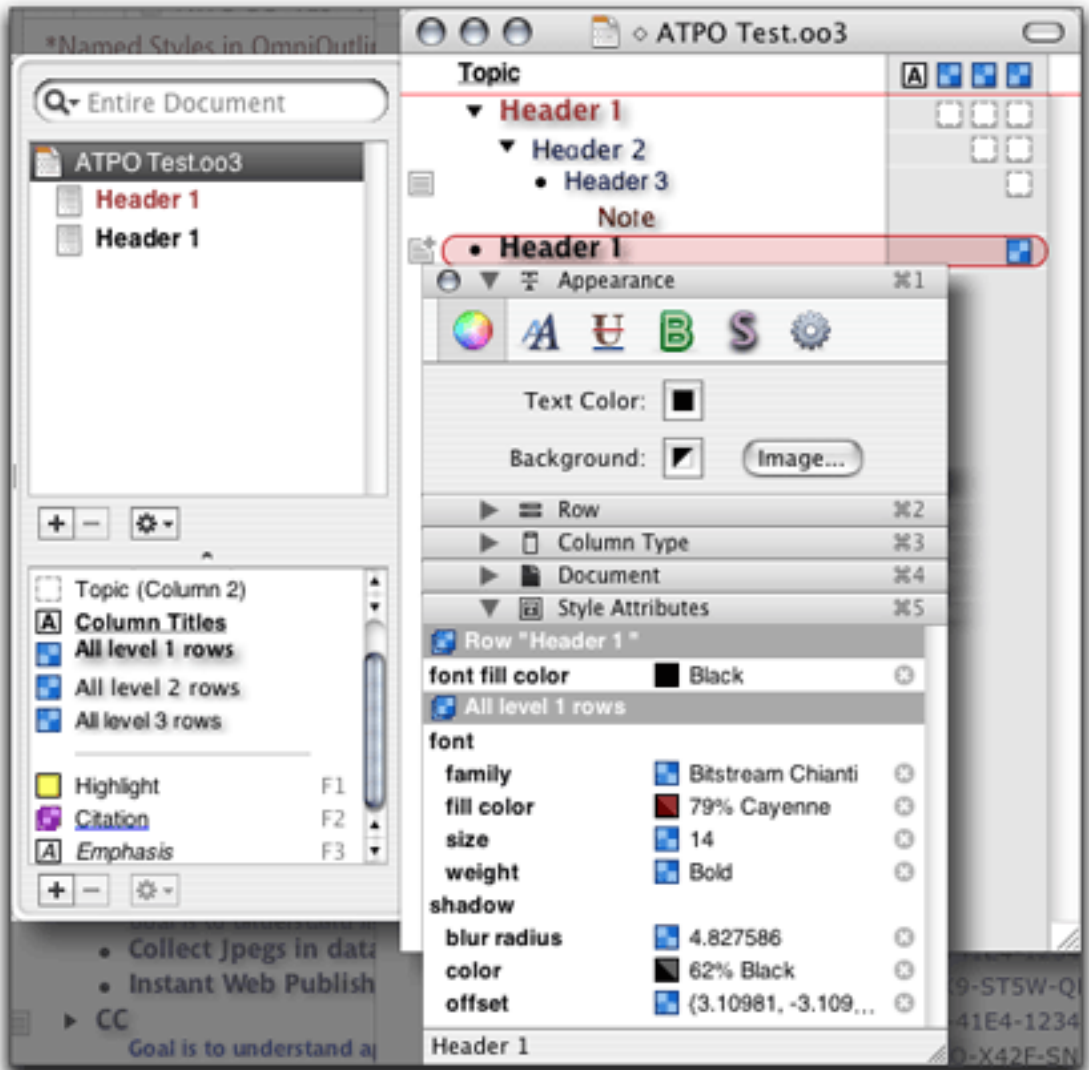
*Named Styles in OmniOutlir

Entire Document

ATPO Test.oo3
Header 1
Header 1

Topic (Column 2)
Column Titles
All level 1 rows
All level 2 rows
All level 3 rows

Highlight F1
Citation F2
Emphasis F3

Collect Jpegs in data
Instant Web Publish
CC
Goal is to understand a

ATPO Test.oo3

Topic
Header 1
Header 2
Header 3
Note
Header 1

Appearance ⌘1

Text Color:
Background: Image...

Row ⌘2
Column Type ⌘3
Document ⌘4
Style Attributes ⌘5

| Row "Header 1" | |
|---|---|
| font fill color | Black |
| All level 1 rows | |
| font | |
| family | Bitstream Chianti |
| fill color | 79% Cayenne |
| size | 14 |
| weight | Bold |
| shadow | |
| blur radius | 4.827586 |
| color | 62% Black |
| offset | {3.10981, -3.109... |

Header 1

9-STSW-QI
41E4-1234
D-X42F-SN